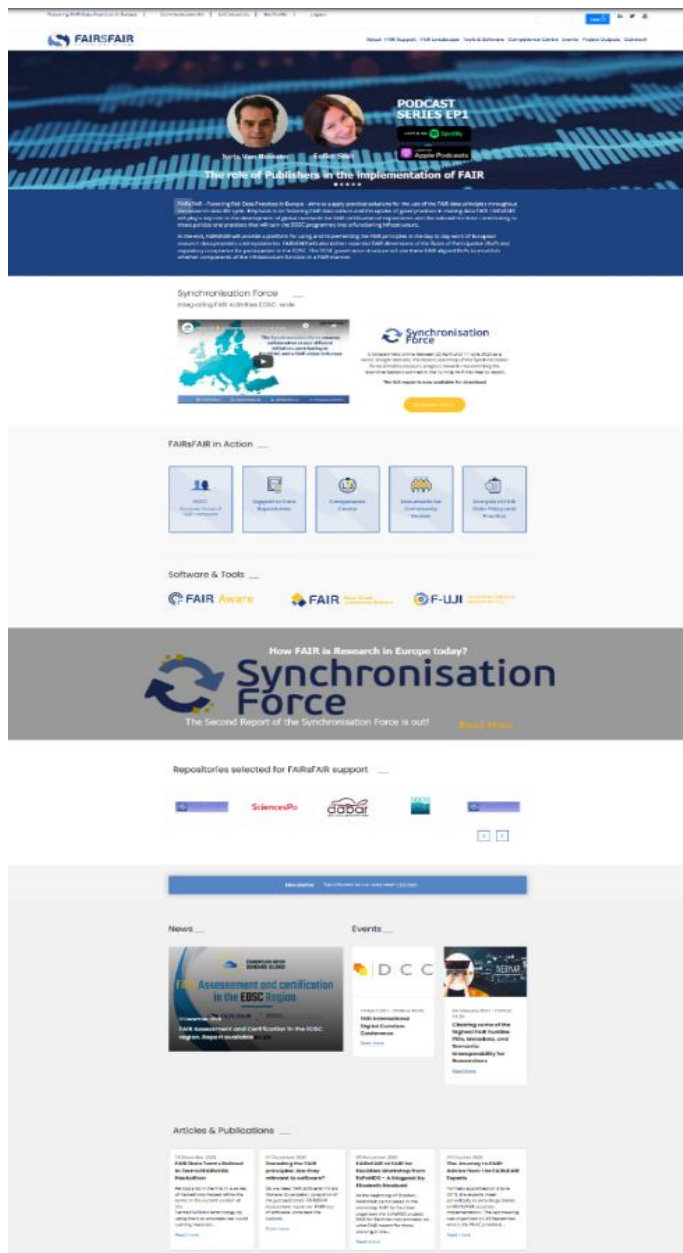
Fostering FAIR Data Practices in Europe | Communicate with us | Get involved | My Profile | Logout

Search

FAIRsFAIR

About FAIR Support FAIR Landscape Tools & Software Competence Centre Events Project Outputs Outreach

PODCAST SERIES EP1

Listen on Spotify

Listen on Apple Podcasts

Joris Van Rossum

Eefke Smit

The role of Publishers in the implementation of FAIR

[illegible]

Synchronisation Force

Integrating FAIR Activities EOSC-wide

Synchronisation Force

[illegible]

The full report is now available for download

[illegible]

FAIRsFAIR in Action

RDSC
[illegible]

Support to Data Repositories

Competence Centre

Documents for Community Review

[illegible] Data Policy and Practice

Software & Tools

FAIR Aware

FAIR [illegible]

F-UJI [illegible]

How FAIR is Research in Europe today?

Synchronisation Force

The Second Report of the Synchronisation Force is out!

Read More

Repositories selected for FAIRsFAIR support

SciencesPo

dabar

Newsletter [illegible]

News

FAIR Assessment and certification in the EOSC Region

FAIR Assessment and Certification in the EOSC region. Report available

Events

DCC

16th International Digital Curation Conference

Clearing some of the Highest FAIR Hurdles: PIDs, Metadata, and Semantic Interoperability for Researchers

Read more

Articles & Publications

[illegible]

Read more

Read more

Read more

Read more